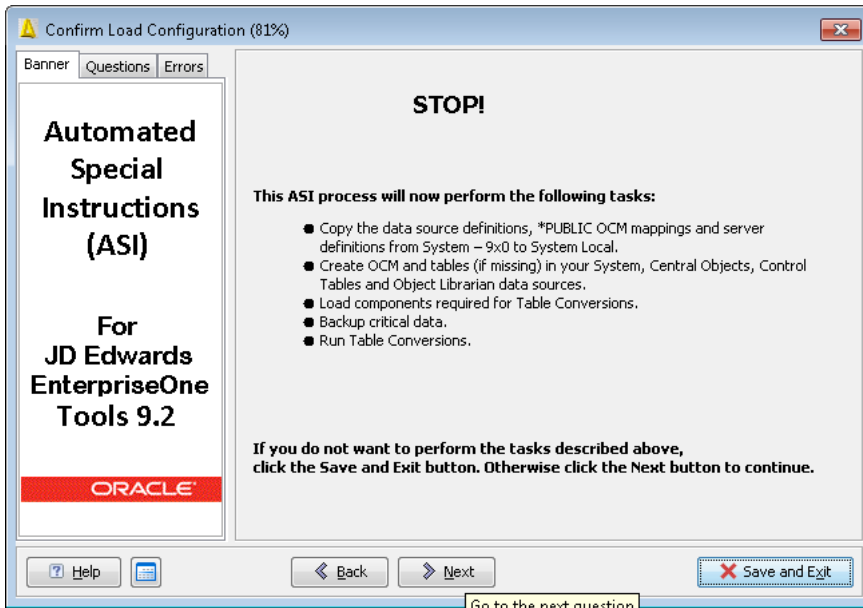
Confirm Load Configuration (81%)

Banner | Questions | Errors

Automated Special Instructions (ASI)

For JD Edwards EnterpriseOne Tools 9.2

ORACLE

STOP!

This ASI process will now perform the following tasks:

- Copy the data source definitions, *PUBLIC OCM mappings and server definitions from System – 9x0 to System Local.
- Create OCM and tables (if missing) in your System, Central Objects, Control Tables and Object Librarian data sources.
- Load components required for Table Conversions.
- Backup critical data.
- Run Table Conversions.

If you do not want to perform the tasks described above, click the Save and Exit button. Otherwise click the Next button to continue.

Help

Back

Next

Save and Exit

Go to the next question